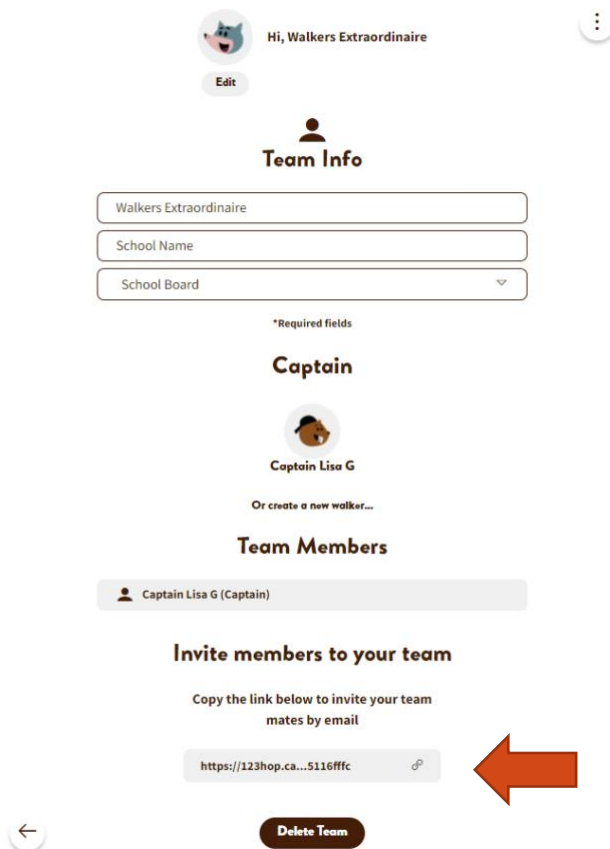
Hi, Walkers Extraordinaire

Edit

Team Info

Walkers Extraordinaire

School Name

School Board

*Required fields

Captain

Captain Lisa G

Or create a new walker...

Team Members

Captain Lisa G (Captain)

Invite members to your team

Copy the link below to invite your team mates by email

https://123hop.ca...5116fffc

Delete Team